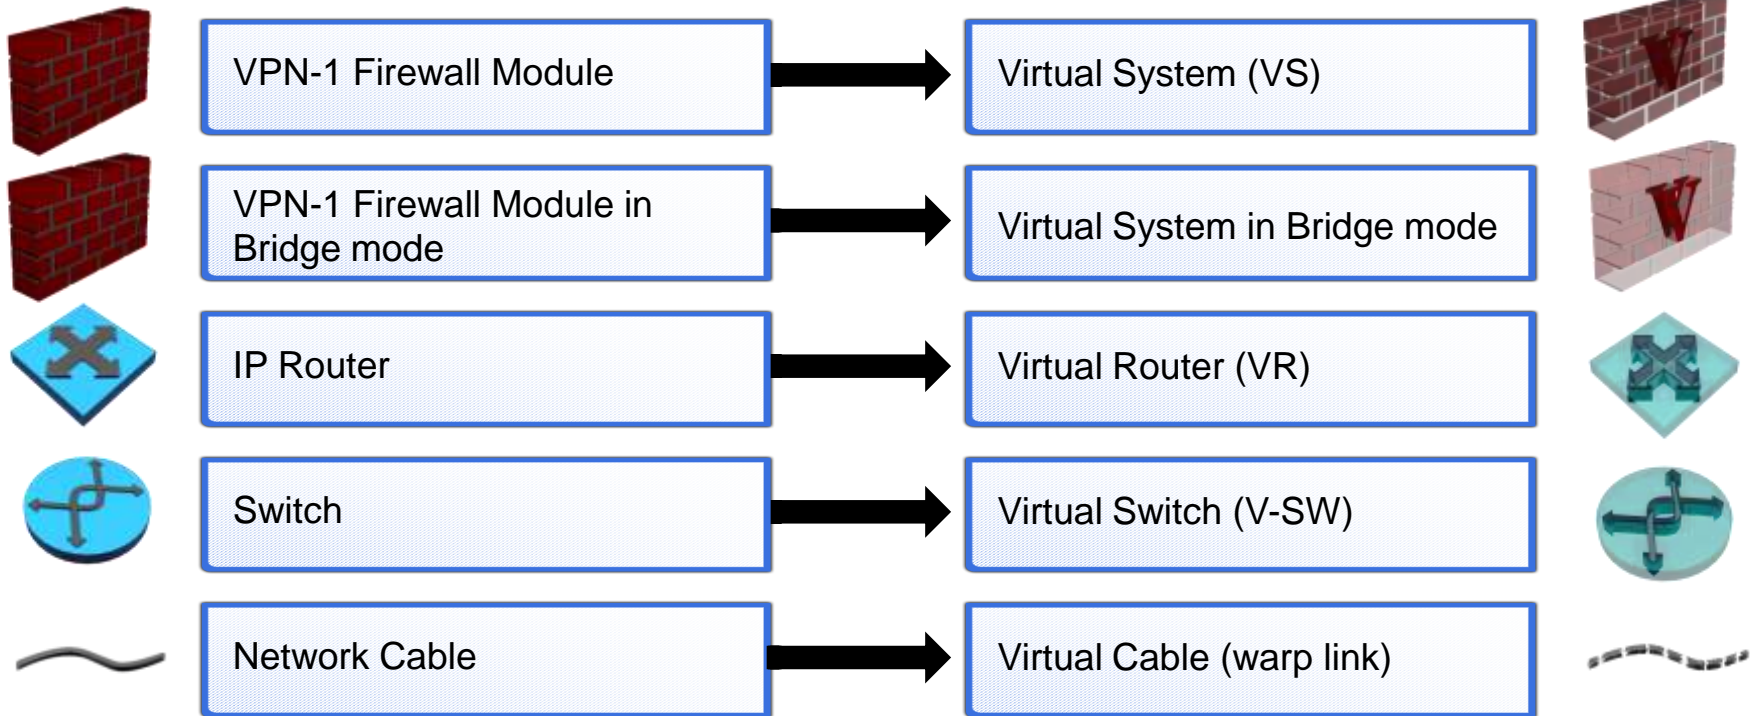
VPN-1 Firewall Module

Virtual System (VS)

V

VPN-1 Firewall Module in Bridge mode

Virtual System in Bridge mode

V

IP Router

Virtual Router (VR)

Switch

Virtual Switch (V-SW)

Network Cable

Virtual Cable (warp link)